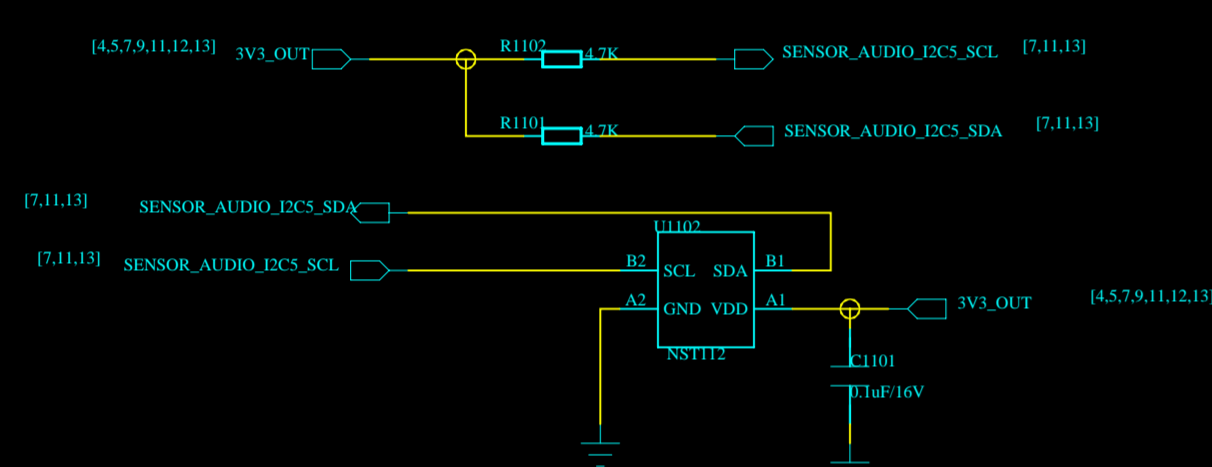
[4,5,7,9,11,12,13] 3V3_OUT

R1102 4.7K SENSOR_AUDIO_I2C5_SCL [7,11,13]

R1101 4.7K SENSOR_AUDIO_I2C5_SDA [7,11,13]

[7,11,13] SENSOR_AUDIO_I2C5_SDA

U1102

[7,11,13] SENSOR_AUDIO_I2C5_SCL

B2 SCL SDA B1

A2 GND VDD A1

3V3_OUT [4,5,7,9,11,12,13]

NST112

C1101

0.1uF/16V